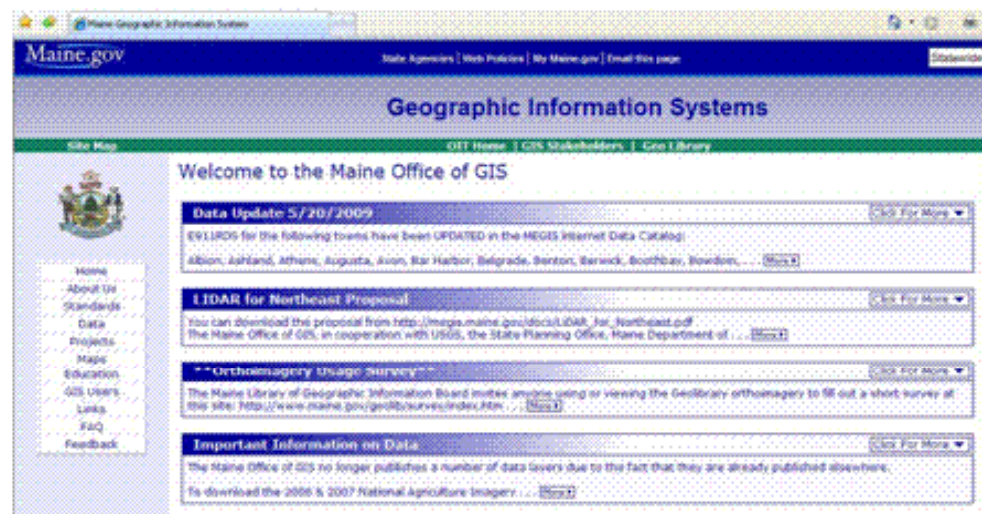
Maine Geographic Information System

Maine.gov

State Agencies | Web Policies | My Maine.gov | Email this page

Statewide

Geographic Information Systems

Site Map

OIT Home | GIS Stakeholders | Geo Library

Welcome to the Maine Office of GIS

Home
About Us
Standards
Data
Projects
Maps
Education
GIS Users
Links
FAQ
Feedback

Data Update 5/20/2009

Click For More

E911RDS for the following towns have been UPDATED in the MEGIS internet Data Catalog:

Albion, Ashland, Athens, Augusta, Avon, Bar Harbor, Belgrade, Benton, Berwick, Boothbay, Bowdoin, ... More

LIDAR for Northeast Proposal

Click For More

You can download the proposal from http://megis.maine.gov/docs/LiDAR_for_Northeast.pdf
The Maine Office of GIS, in cooperation with USGS, the State Planning Office, Maine Department of ... More

**Orthoimagery Usage Survey**

Click For More

The Maine Library of Geographic Information Board invites anyone using or viewing the GeoLibrary orthoimagery to fill out a short survey at this site: http://www.maine.gov/geolib/survey/index.htm ... More

Important Information on Data

Click For More

The Maine Office of GIS no longer publishes a number of data layers due to the fact that they are already published elsewhere.

To download the 2006 & 2007 National Agriculture Imagery ... More